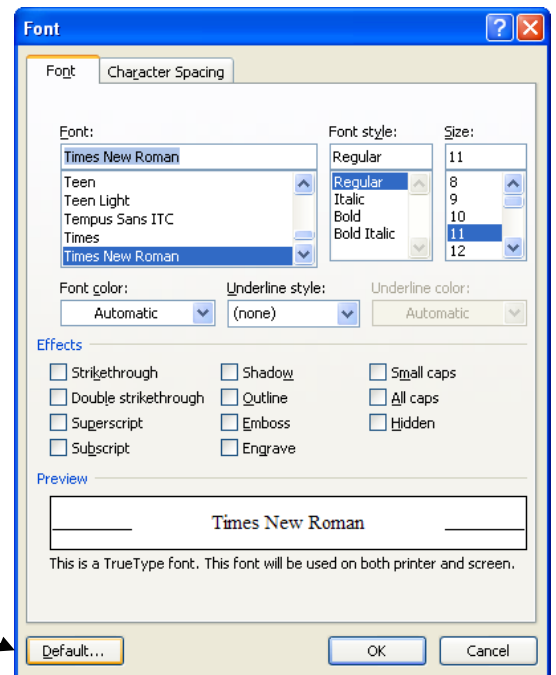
Font

Font | Character Spacing

Font:
Times New Roman
Teen
Teen Light
Tempus Sans ITC
Times
Times New Roman

Font style:
Regular
Regular
Italic
Bold
Bold Italic

Size:
11
8
9
10
11
12

Font color:
Automatic

Underline style:
(none)

Underline color:
Automatic

Effects
Strikethrough
Double strikethrough
Superscript
Subscript
Shadow
Outline
Emboss
Engrave
Small caps
All caps
Hidden

Preview
Times New Roman

This is a TrueType font. This font will be used on both printer and screen.

Default...
OK
Cancel